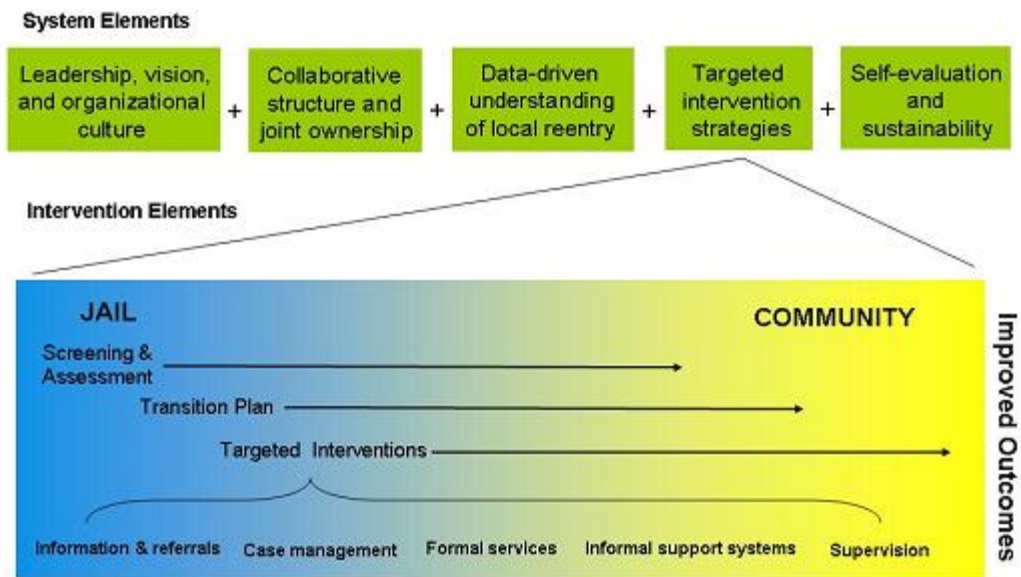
System Elements

Leadership, vision, and organizational culture + Collaborative structure and joint ownership + Data-driven understanding of local reentry + Targeted intervention strategies + Self-evaluation and sustainability

Intervention Elements

JAIL

COMMUNITY

Screening & Assessment

Transition Plan

Targeted Interventions

Information & referrals

Case management

Formal services

Informal support systems

Supervision

Improved Outcomes